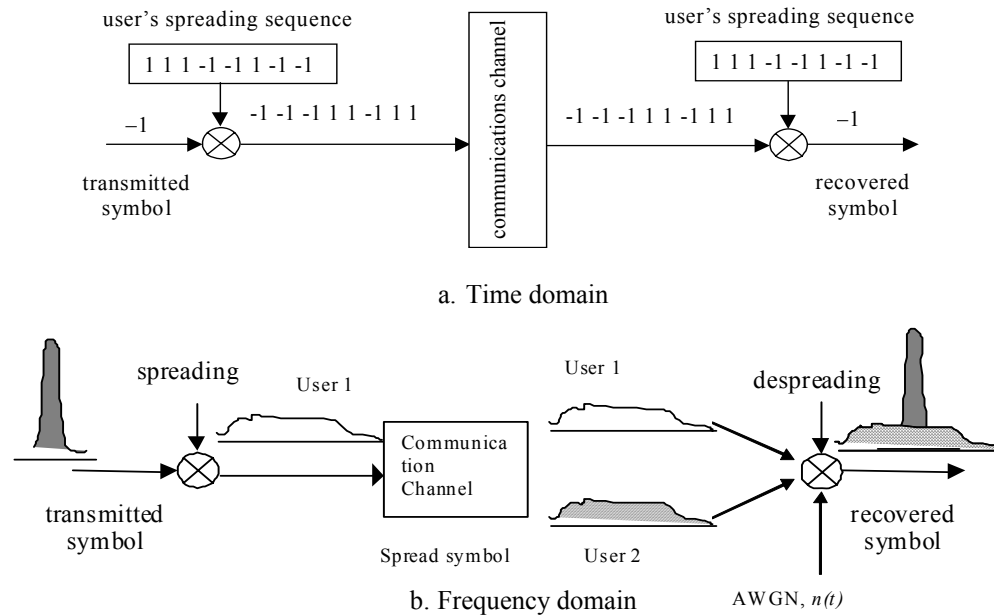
user's spreading sequence

1 1 1 -1 -1 1 -1 -1

–1

-1 -1 -1 1 1 -1 1 1

transmitted symbol

communications channel

-1 -1 -1 1 1 -1 1 1

user's spreading sequence

1 1 1 -1 -1 1 -1 -1

–1

recovered symbol

a. Time domain

spreading

User 1

transmitted symbol

Communication Channel

Spread symbol

User 1

User 2

despreading

recovered symbol

AWGN, $n(t)$

b. Frequency domain